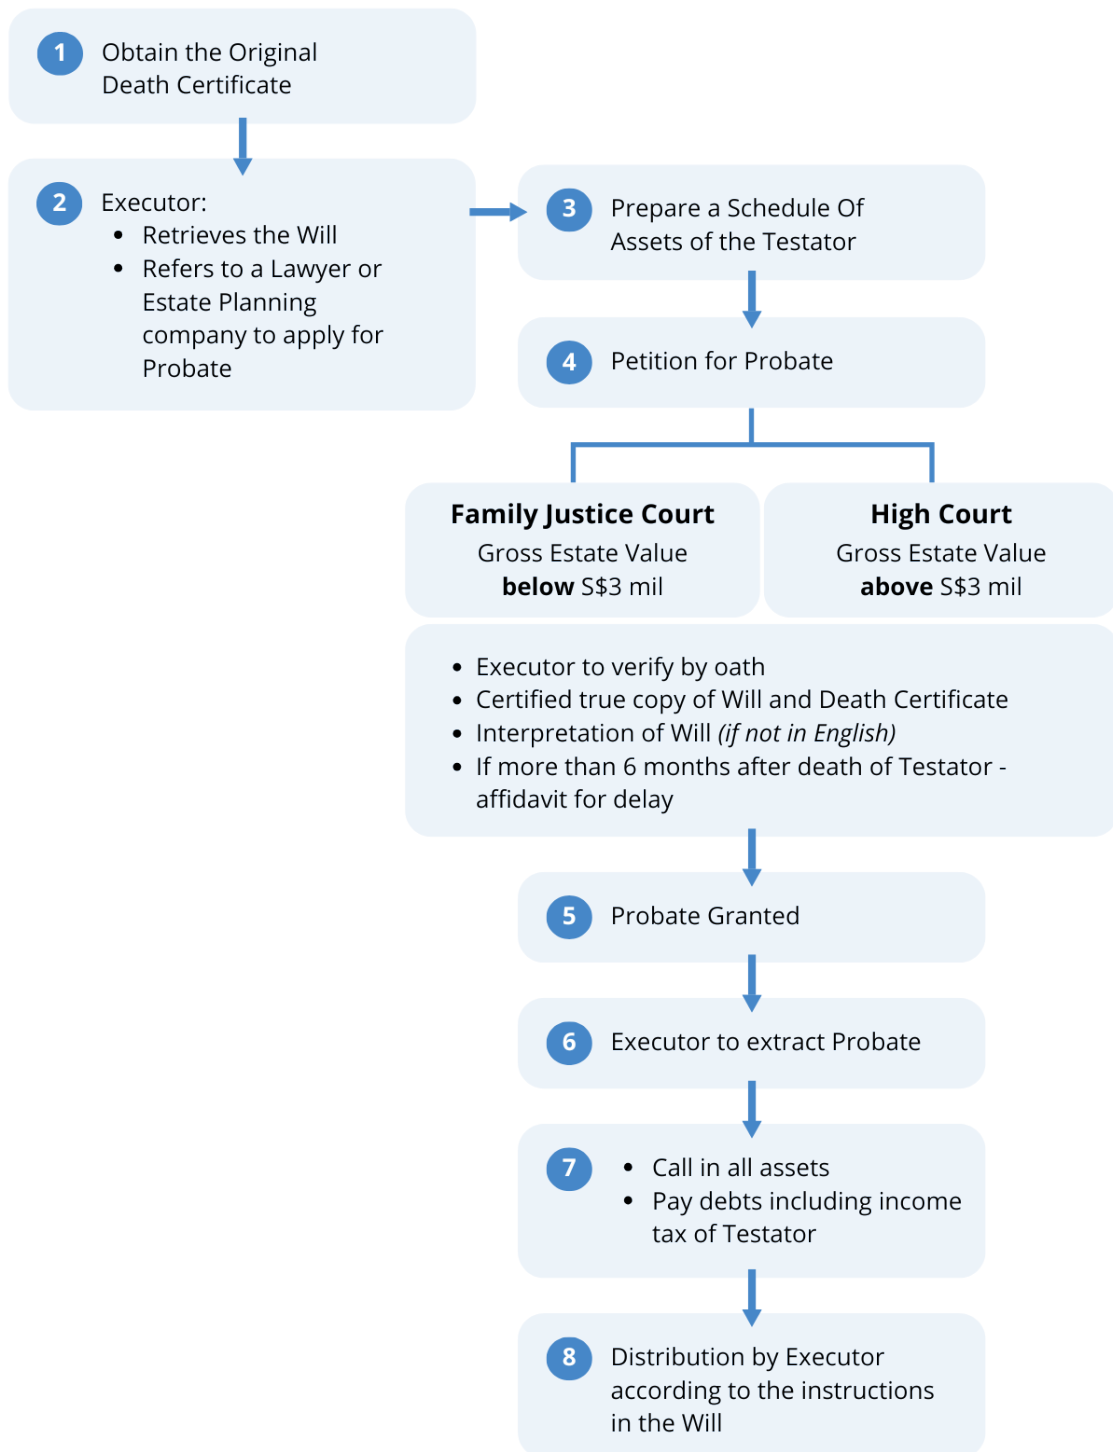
1 Obtain the Original Death Certificate

2 Executor:
- Retrieves the Will
- Refers to a Lawyer or Estate Planning company to apply for Probate

3 Prepare a Schedule Of Assets of the Testator

4 Petition for Probate

**Family Justice Court**
Gross Estate Value
**below** S$3 mil

**High Court**
Gross Estate Value
**above** S$3 mil

- Executor to verify by oath
- Certified true copy of Will and Death Certificate
- Interpretation of Will *(if not in English)*
- If more than 6 months after death of Testator - affidavit for delay

5 Probate Granted

6 Executor to extract Probate

7
- Call in all assets
- Pay debts including income tax of Testator

8 Distribution by Executor according to the instructions in the Will